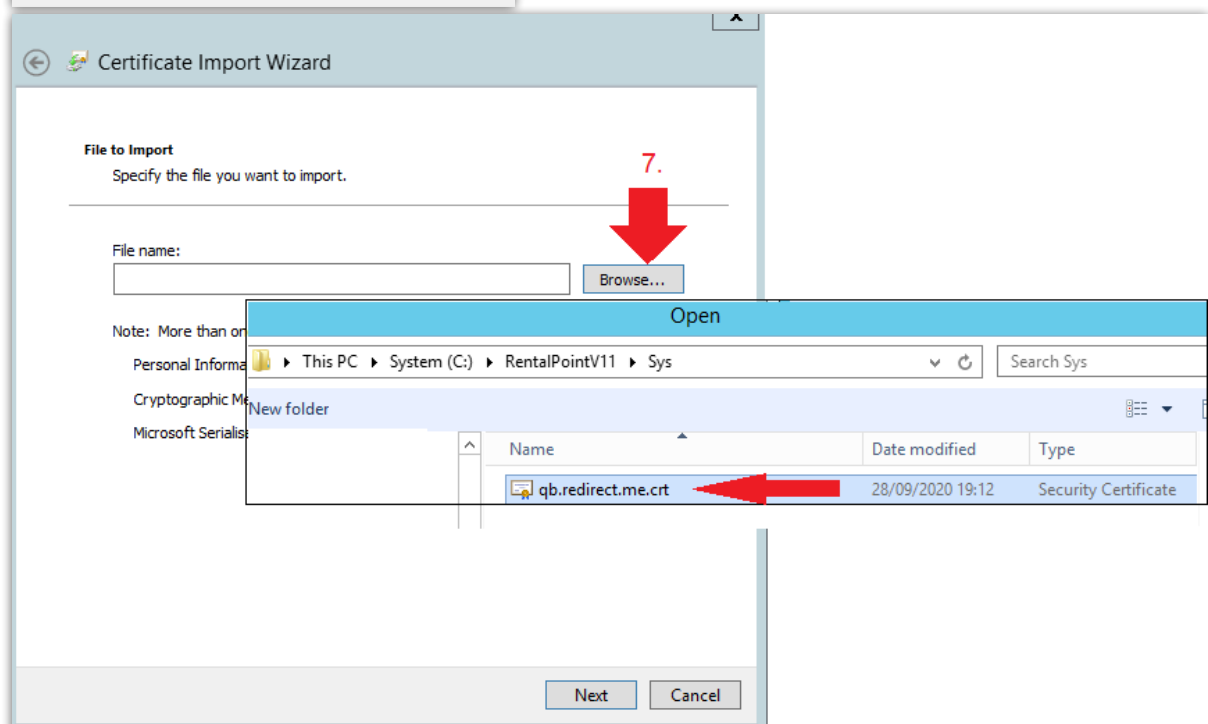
x

Certificate Import Wizard

File to Import
Specify the file you want to import.

7.

File name:

Browse...

Note: More than on

Personal Informa

Cryptographic Me

Microsoft Serialis

Open

This PC ▸ System (C:) ▸ RentalPointV11 ▸ Sys

Search Sys

New folder

| Name | Date modified | Type |
|---|---|---|
| qb.redirect.me.crt | 28/09/2020 19:12 | Security Certificate |

Next Cancel